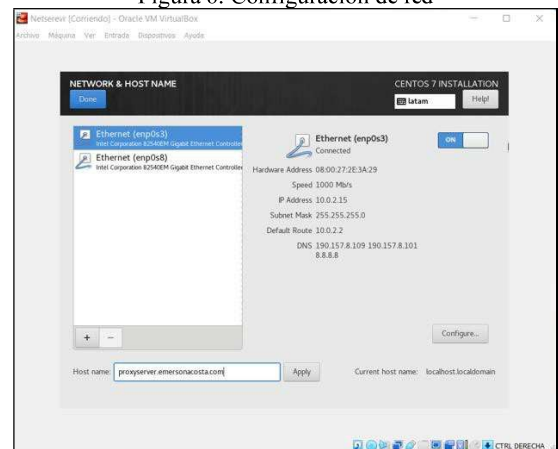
Figura 6. Configuración de red

Netserevi [Corriendo] - Oracle VM VirtualBox

Archivo Máquina Ver Entrada Dispositivos Ayuda

NETWORK & HOST NAME

Done

CENTOS 7 INSTALLATION

latam

Help!

Ethernet (enp0s3)
Intel Corporation 82540EM Gigabit Ethernet Controller

Ethernet (enp0s8)
Intel Corporation 82540EM Gigabit Ethernet Controller

Ethernet (enp0s3)
Connected

ON

Hardware Address 08:00:27:2E:3A:29

Speed 1000 Mb/s

IP Address 10.0.2.15

Subnet Mask 255.255.255.0

Default Route 10.0.2.2

DNS 190.157.8.109 190.157.8.101 8.8.8.8

+ −

Configure...

Host name: proxyserver.emersonacosta.com

Apply

Current host name: localhost.localdomain

CTRL DERECHA